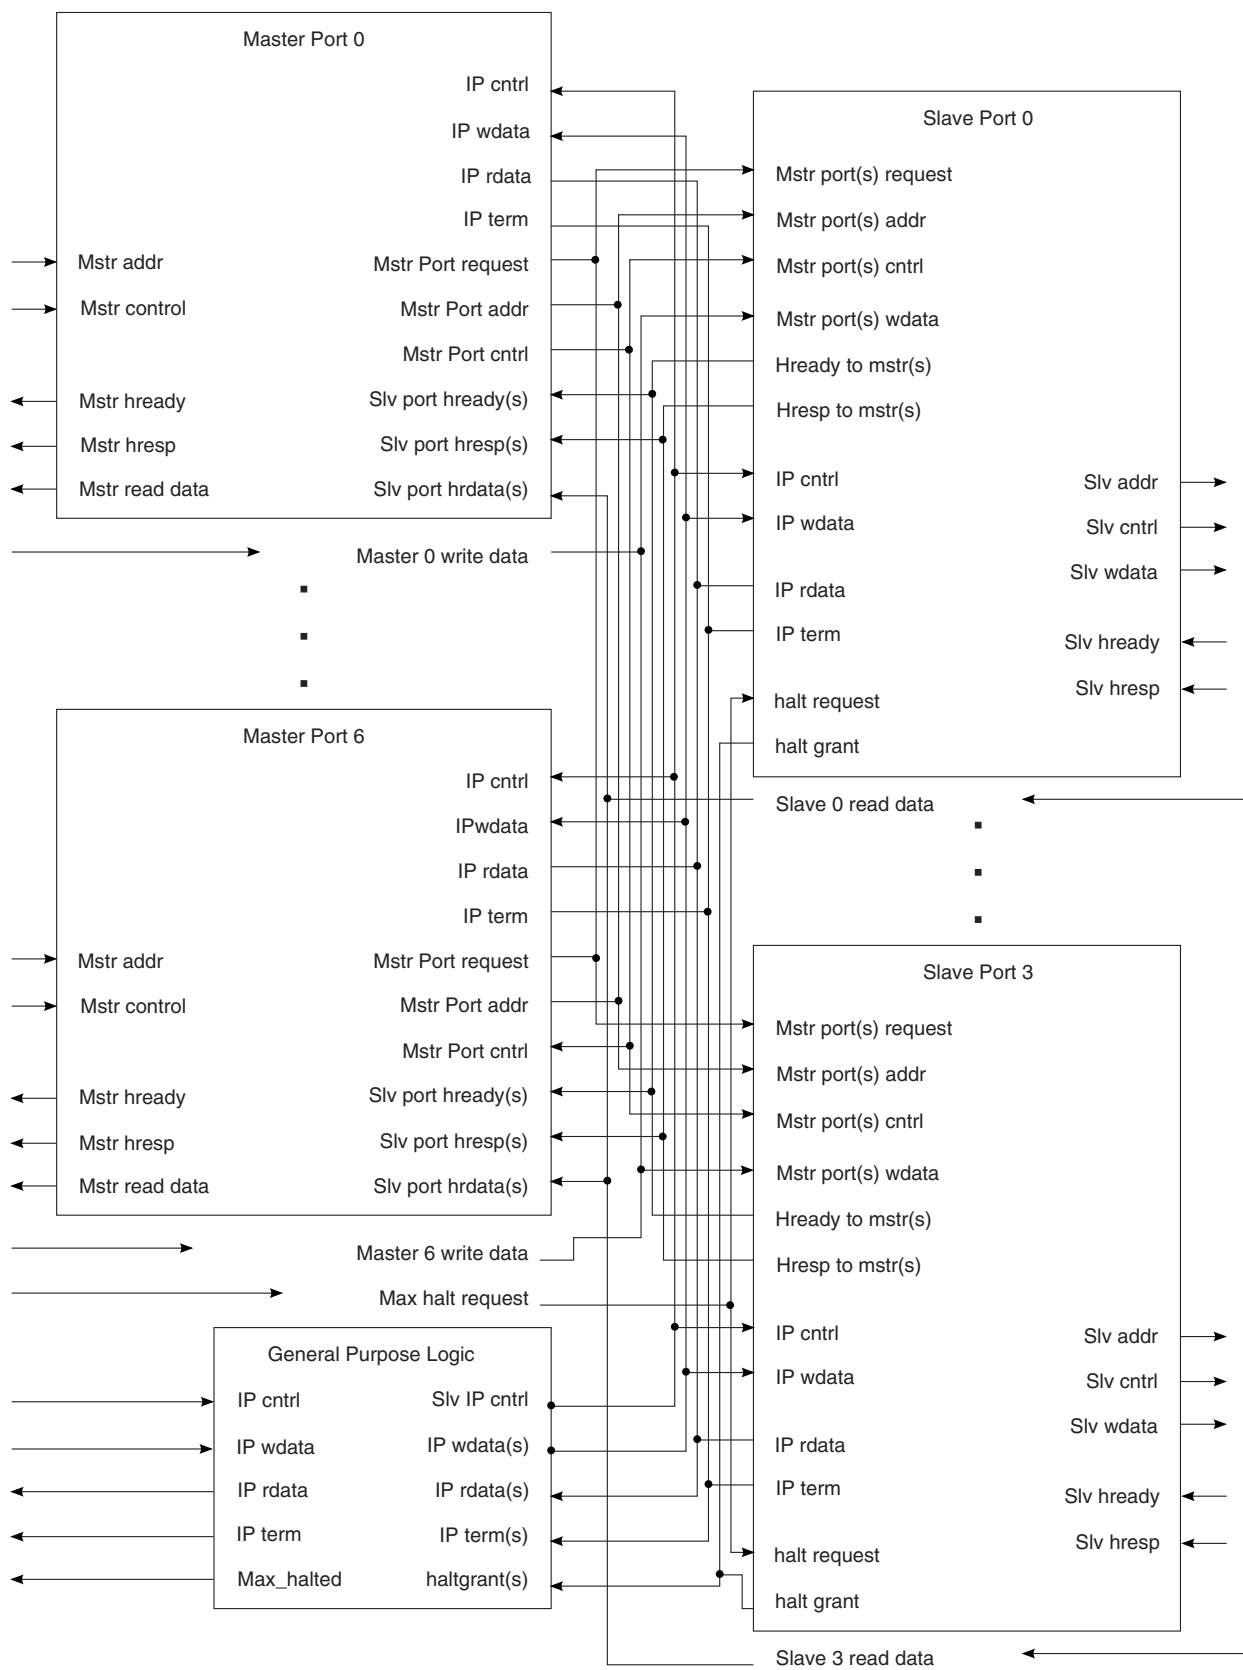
Master Port 0

IP cntrl
IP wdata
IP rdata
IP term
Mstr addr
Mstr Port request
Mstr control
Mstr Port addr
Mstr Port cntrl
Mstr hready
Slv port hready(s)
Mstr hresp
Slv port hresp(s)
Mstr read data
Slv port hrdata(s)

Master 0 write data

Slave Port 0

Mstr port(s) request
Mstr port(s) addr
Mstr port(s) cntrl
Mstr port(s) wdata
Hready to mstr(s)
Hresp to mstr(s)
IP cntrl
Slv addr
IP wdata
Slv cntrl
Slv wdata
IP rdata
IP term
Slv hready
Slv hresp
halt request
halt grant

Slave 0 read data

Master Port 6

IP cntrl
IPwdata
IP rdata
IP term
Mstr addr
Mstr Port request
Mstr control
Mstr Port addr
Mstr Port cntrl
Mstr hready
Slv port hready(s)
Mstr hresp
Slv port hresp(s)
Mstr read data
Slv port hrdata(s)

Master 6 write data

Max halt request

Slave Port 3

Mstr port(s) request
Mstr port(s) addr
Mstr port(s) cntrl
Mstr port(s) wdata
Hready to mstr(s)
Hresp to mstr(s)
IP cntrl
Slv addr
IP wdata
Slv cntrl
Slv wdata
IP rdata
IP term
Slv hready
Slv hresp
halt request
halt grant

General Purpose Logic

IP cntrl
Slv IP cntrl
IP wdata
IP wdata(s)
IP rdata
IP rdata(s)
IP term
IP term(s)
Max_halted
haltgrant(s)

Slave 3 read data